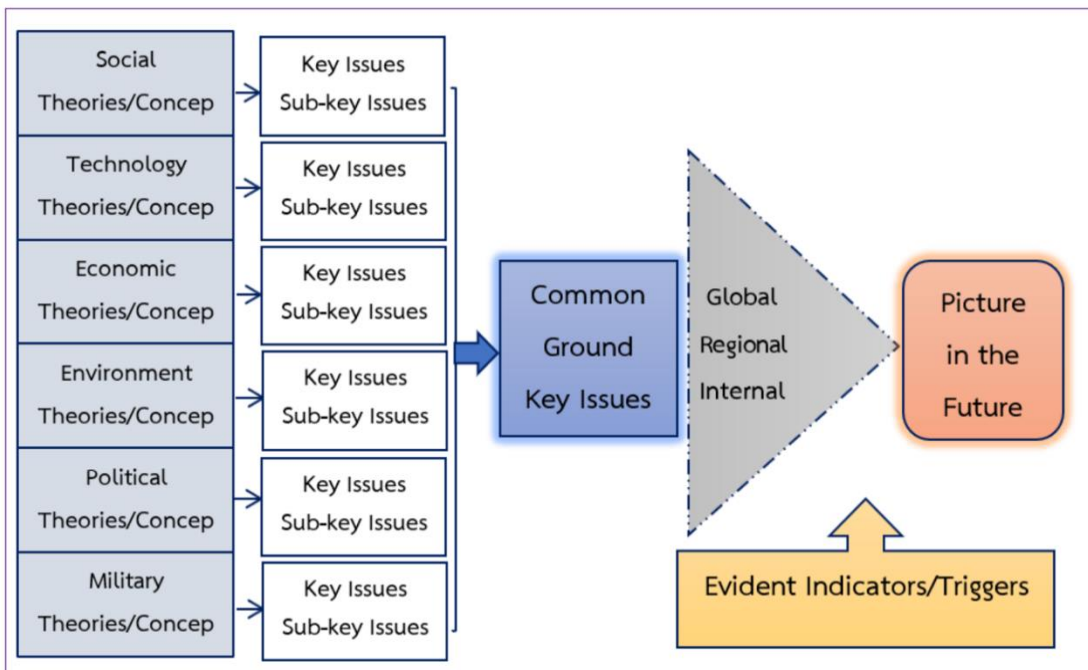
Social Theories/Concep

Key Issues
Sub-key Issues

Technology Theories/Concep

Key Issues
Sub-key Issues

Economic Theories/Concep

Key Issues
Sub-key Issues

Environment Theories/Concep

Key Issues
Sub-key Issues

Political Theories/Concep

Key Issues
Sub-key Issues

Military Theories/Concep

Key Issues
Sub-key Issues

Common Ground Key Issues

Global
Regional
Internal

Picture in the Future

Evident Indicators/Triggers